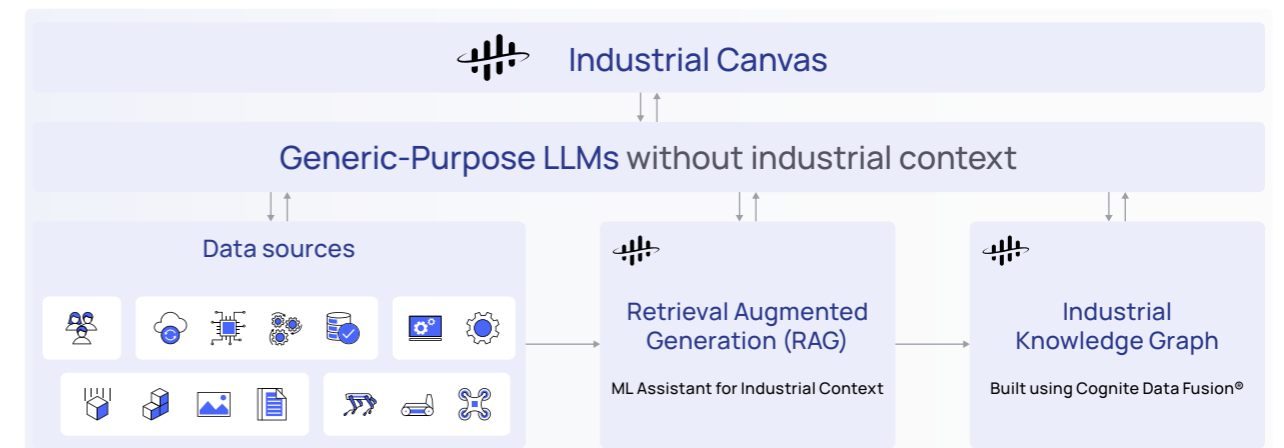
Industrial Canvas

Generic-Purpose LLMs without industrial context

Data sources

Retrieval Augmented Generation (RAG)

ML Assistant for Industrial Context

Industrial Knowledge Graph

Built using Cognite Data Fusion®